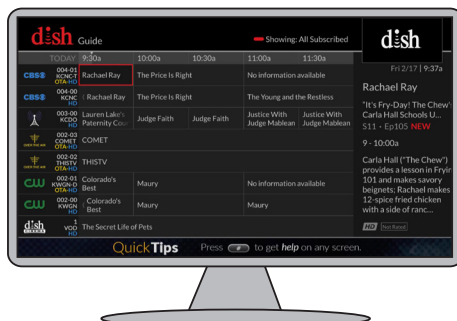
dish Guide

Showing: All Subscribed

| TODAY | 9:30a | 10:00a | 10:30a | 11:00a | 11:30a |
|---|---|---|---|---|---|
| CBS 004-01 KCNC-T OTA-HD | Rachael Ray | The Price Is Right | | No information available | |
| CBS 004-00 KCNC HD | Rachael Ray | The Price Is Right | | The Young and the Restless | |
| 003-00 KCDO HD | Lauren Lake's Paternity Cou.. | Judge Faith | Judge Faith | Justice With Judge Mablean | Justice With Judge Mablean |
| 002-03 COMET OTA-HD | COMET | | | | |
| 002-02 THISTV OTA-HD | THISTV | | | | |
| CW 002-01 KWGN-D OTA-HD | Colorado's Best | Maury | | No information available | |
| CW 002-00 KWGN HD | Colorado's Best | Maury | | Maury | |
| dish 1 VOD HD | The Secret Life of Pets | | | | |

dish

Fri 2/17 | 9:37a

Rachael Ray

"It's Fry-Day! The Chew' Carla Hall Schools U...

$11 • Ep105 NEW

9 - 10:00a

Carla Hall ("The Chew") provides a lesson in Fryin 101 and makes savory beignets; Rachael makes 12-spice fried chicken with a side of ranc...

HD Not Rated

QuickTips Press to get help on any screen.